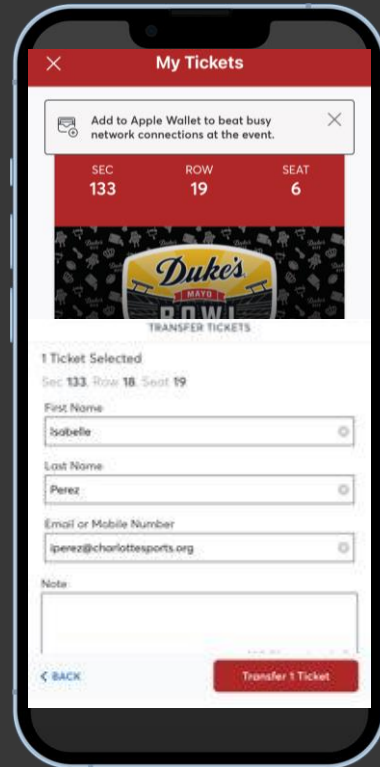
My Tickets

Add to Apple Wallet to beat busy network connections at the event.

| SEC | ROW | SEAT |
|---|---|---|
| 133 | 19 | 6 |

Duke's
MAYO
BOWL

TRANSFER TICKETS

1 Ticket Selected

Sec 133, Row 18, Seat 19

First Name
Isabelle

Last Name
Perez

Email or Mobile Number
iperez@charlottesports.org

Note

< BACK

Transfer 1 Ticket